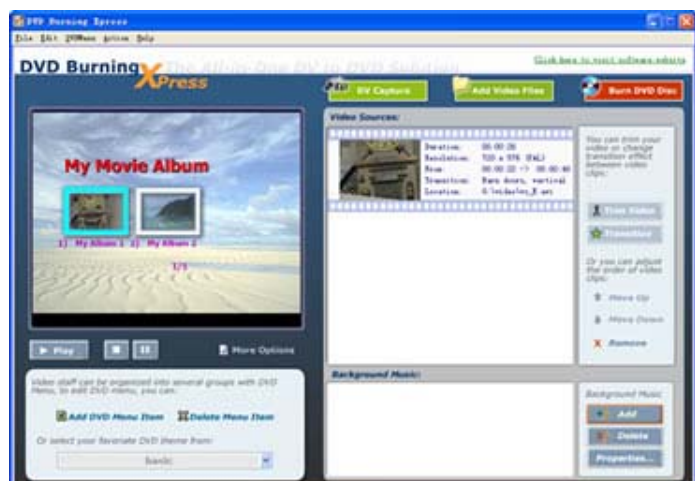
DVD Burning Xpress

File Edit DVDMenu Action Help

DVD Burning Xpress The All-in-One DV to DVD Solution

Click here to visit software website

DV Capture

Add Video Files

Burn DVD Disc

My Movie Album

1) My Album 1 2) My Album 2

1/1

Play

More Options

Video stuff can be organized into several groups with DVD Menu, to edit DVD menu, you can:

Add DVD Menu Item

Delete Menu Item

Or select your favorite DVD theme from:

basic

Video Sources:

Duration: 00:00:20
Resolution: 720 x 576 (PAL)
Trim: 00:00:00 -> 00:00:20
Transition: Bars down, vertical
Location: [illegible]

You can trim your video or change transition effect between video clips:

Trim Video

Transition

Or you can adjust the order of video clips:

Move Up

Move Down

Remove

Background Music:

Background Music

Add

Delete

Properties...